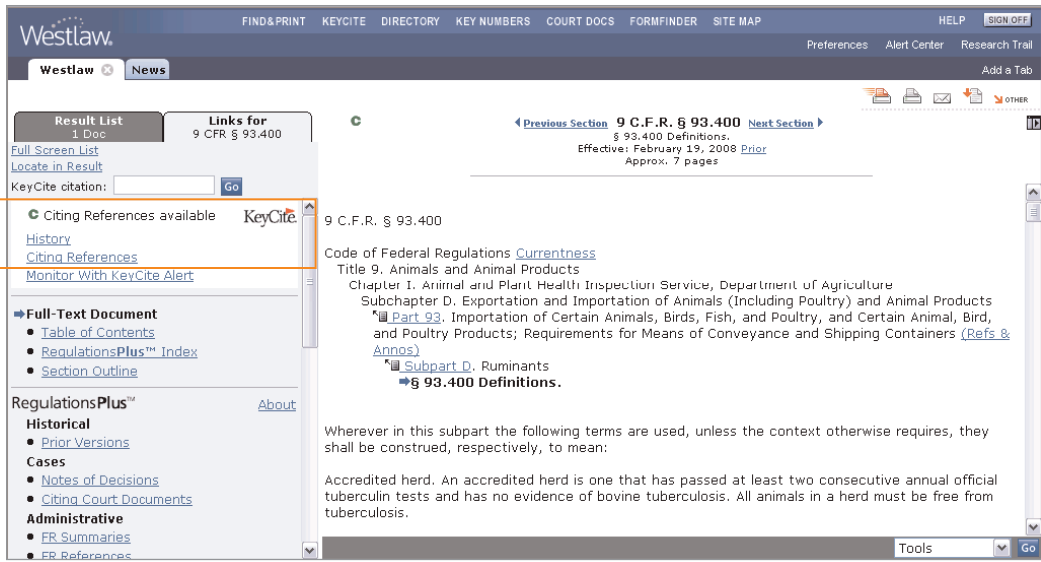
Westlaw.

FIND&PRINT KEYCITE DIRECTORY KEY NUMBERS COURT DOCS FORMFINDER SITE MAP

HELP SIGN OFF

Preferences Alert Center Research Trail

Westlaw News

Add a Tab

OTHER

Result List
1 Doc

Links for
9 CFR § 93.400

Full Screen List
Locate in Result
KeyCite citation: Go

C Citing References available KeyCite

History
Citing References
Monitor With KeyCite Alert

Full-Text Document
• Table of Contents
• RegulationsPlus™ Index
• Section Outline

RegulationsPlus™ About

Historical
• Prior Versions
Cases
• Notes of Decisions
• Citing Court Documents
Administrative
• FR Summaries
• FR References

C

Previous Section 9 C.F.R. § 93.400 Next Section
§ 93.400 Definitions.
Effective: February 19, 2008 Prior
Approx. 7 pages

9 C.F.R. § 93.400

Code of Federal Regulations Currentness
Title 9. Animals and Animal Products
Chapter I. Animal and Plant Health Inspection Service, Department of Agriculture
Subchapter D. Exportation and Importation of Animals (Including Poultry) and Animal Products
Part 93. Importation of Certain Animals, Birds, Fish, and Poultry, and Certain Animal, Bird, and Poultry Products; Requirements for Means of Conveyance and Shipping Containers (Refs & Annos)
Subpart D. Ruminants
§ 93.400 Definitions.

Wherever in this subpart the following terms are used, unless the context otherwise requires, they shall be construed, respectively, to mean:

Accredited herd. An accredited herd is one that has passed at least two consecutive annual official tuberculin tests and has no evidence of bovine tuberculosis. All animals in a herd must be free from tuberculosis.

Tools Go